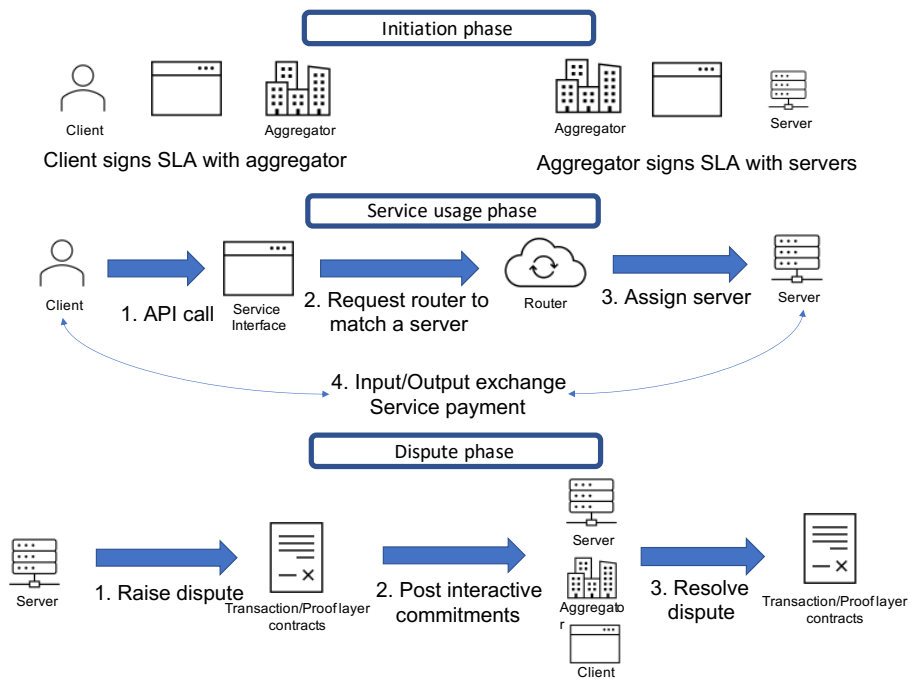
Initiation phase

Client

Aggregator

Client signs SLA with aggregator

Aggregator

Server

Aggregator signs SLA with servers

Service usage phase

Client

1. API call

Service Interface

2. Request router to match a server

Router

3. Assign server

Server

4. Input/Output exchange
Service payment

Dispute phase

Server

1. Raise dispute

Transaction/Proof layer contracts

2. Post interactive commitments

Server

Aggregato r

Client

3. Resolve dispute

Transaction/Proof layer contracts